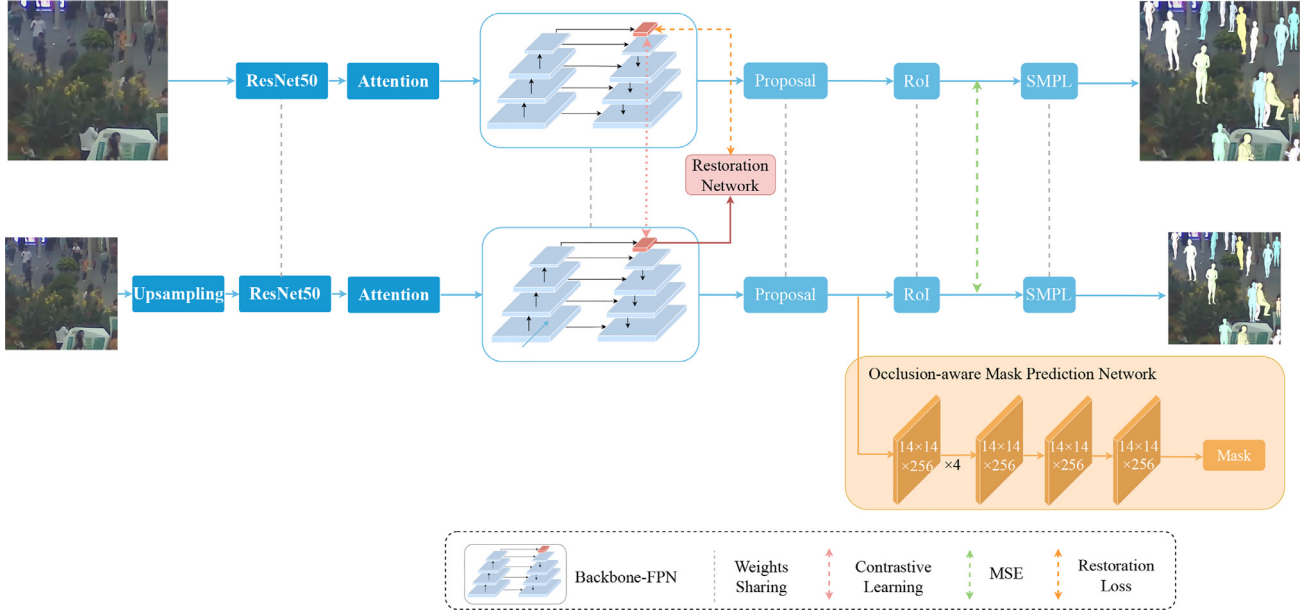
ResNet50

Attention

Proposal

RoI

SMPL

Restoration Network

Upsampling

ResNet50

Attention

Proposal

RoI

SMPL

Occlusion-aware Mask Prediction Network

14×14 ×256

×4

14×14 ×256

14×14 ×256

14×14 ×256

Mask

Backbone-FPN

Weights Sharing

Contrastive Learning

MSE

Restoration Loss